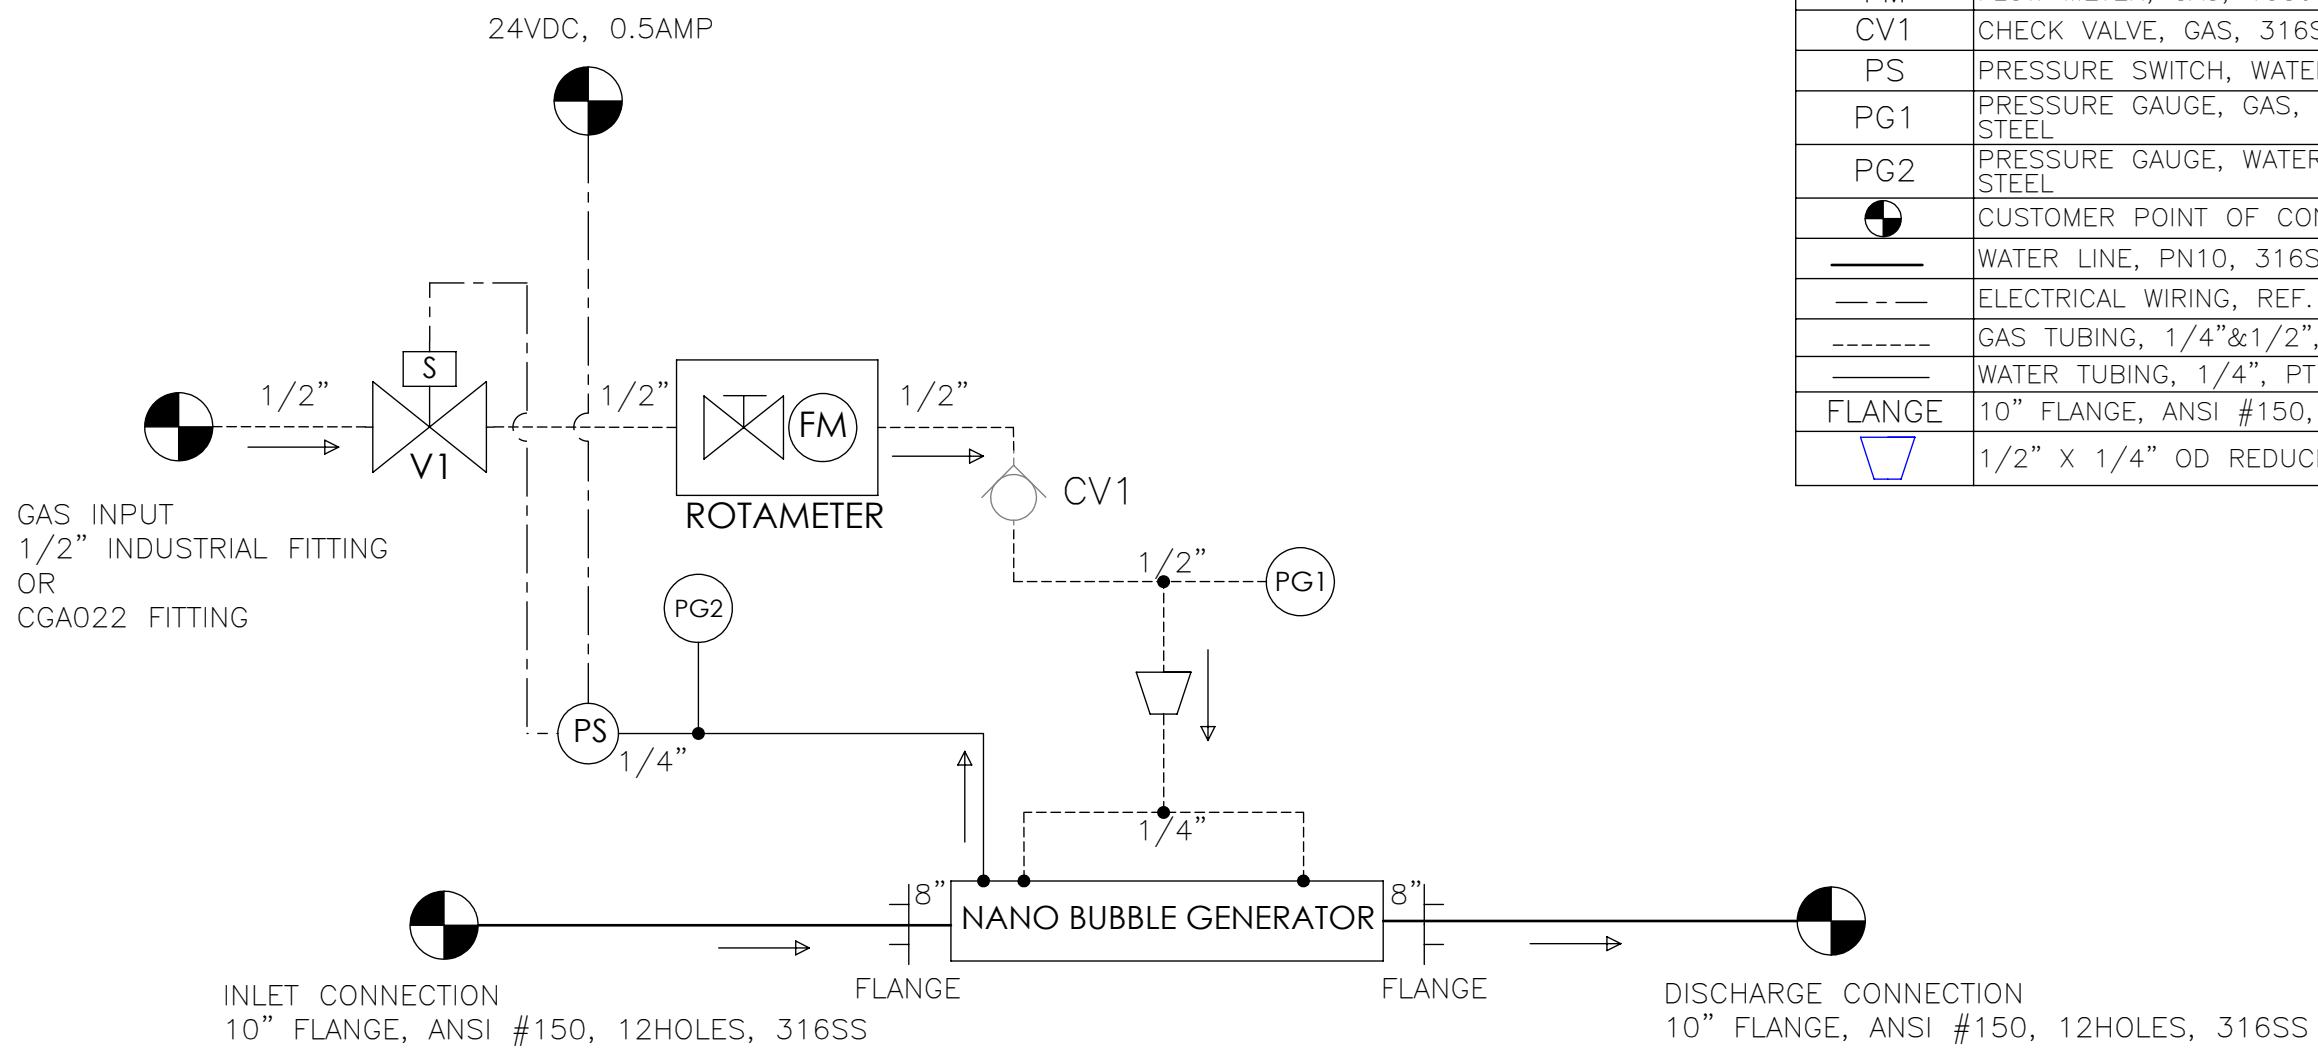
24VDC, 0.5AMP

S

1/2"

V1

1/2"

FM

ROTAMETER

1/2"

CV1

GAS INPUT
1/2" INDUSTRIAL FITTING
OR
CGA022 FITTING

1/2"

PG1

PG2

PS

1/4"

1/4"

8"

NANO BUBBLE GENERATOR

8"

FLANGE

FLANGE

INLET CONNECTION
10" FLANGE, ANSI #150, 12HOLES, 316SS

DISCHARGE CONNECTION
10" FLANGE, ANSI #150, 12HOLES, 316SS

| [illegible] | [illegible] |
|---|---|
| CV1 | CHECK VALVE, GAS, 316S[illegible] |
| PS | PRESSURE SWITCH, WATE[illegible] |
| PG1 | PRESSURE GAUGE, GAS, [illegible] STEEL |
| PG2 | PRESSURE GAUGE, WATER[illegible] STEEL |
|  | CUSTOMER POINT OF CO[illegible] |
|  | WATER LINE, PN10, 316S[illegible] |
|  | ELECTRICAL WIRING, REF. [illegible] |
|  | GAS TUBING, 1/4"&1/2", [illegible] |
|  | WATER TUBING, 1/4", PT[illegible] |
| FLANGE | 10" FLANGE, ANSI #150, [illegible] |
|  | 1/2" X 1/4" OD REDUC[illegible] |